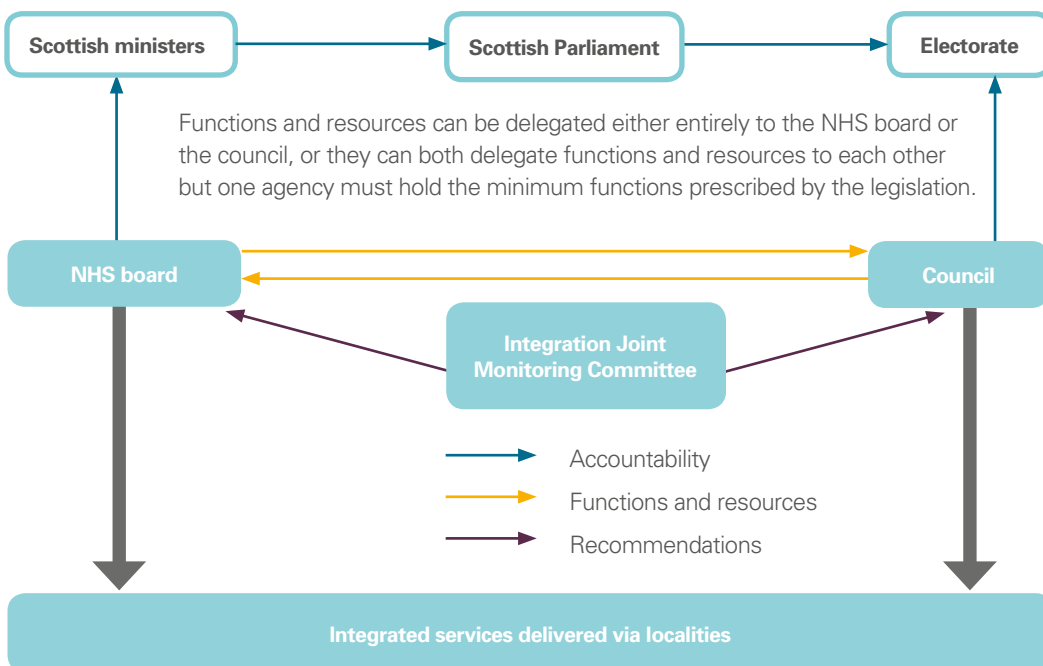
Scottish ministers

Scottish Parliament

Electorate

Functions and resources can be delegated either entirely to the NHS board or the council, or they can both delegate functions and resources to each other but one agency must hold the minimum functions prescribed by the legislation.

NHS board

Council

Integration Joint Monitoring Committee

Accountability

Functions and resources

Recommendations

Integrated services delivered via localities